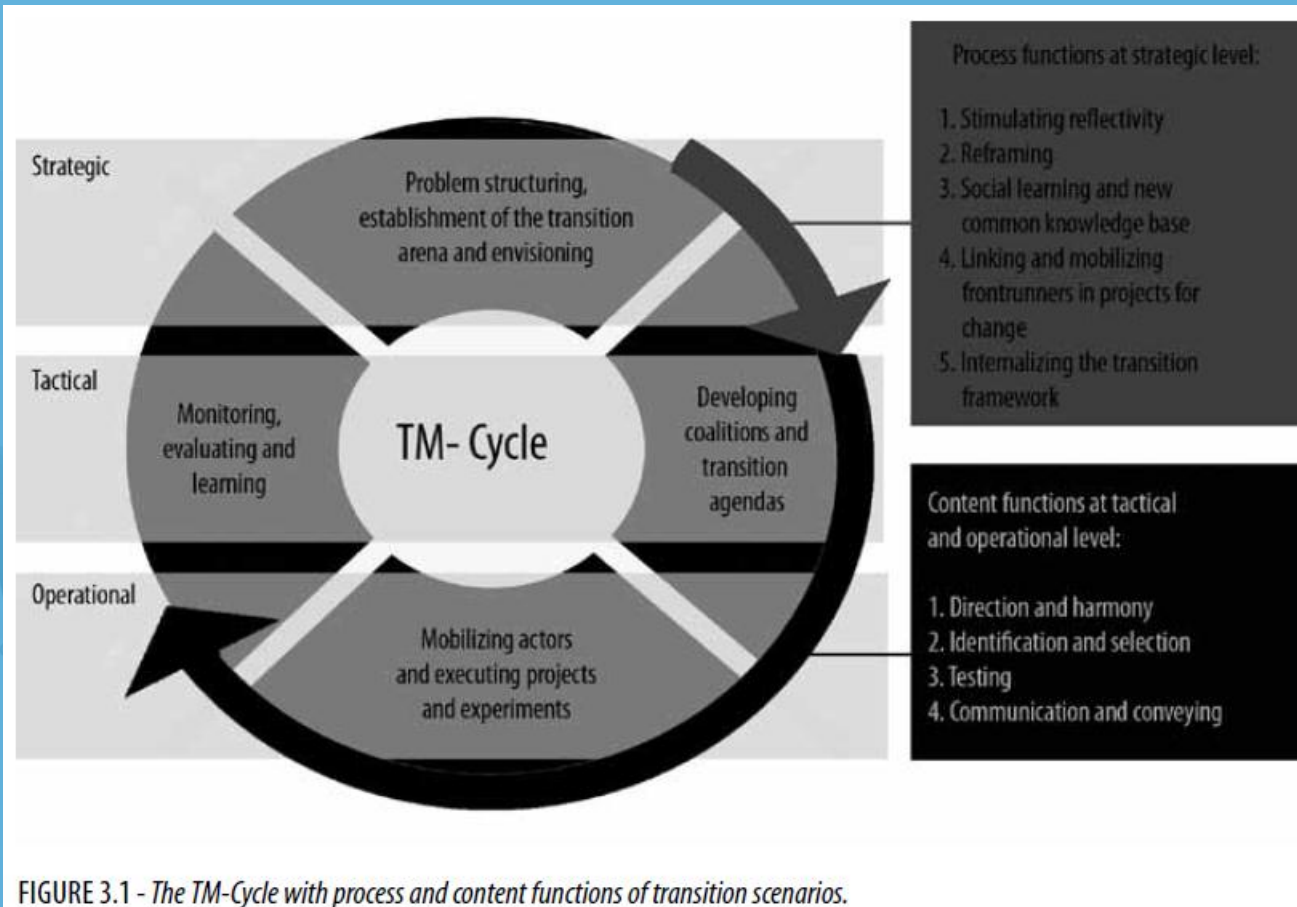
Strategic

Tactical

Operational

Problem structuring, establishment of the transition arena and envisioning

Monitoring, evaluating and learning

TM- Cycle

Developing coalitions and transition agendas

Mobilizing actors and executing projects and experiments

Process functions at strategic level:

1. Stimulating reflectivity
2. Reframing
3. Social learning and new common knowledge base
4. Linking and mobilizing frontrunners in projects for change
5. Internalizing the transition framework

Content functions at tactical and operational level:

1. Direction and harmony
2. Identification and selection
3. Testing
4. Communication and conveying

FIGURE 3.1 - The TM-Cycle with process and content functions of transition scenarios.